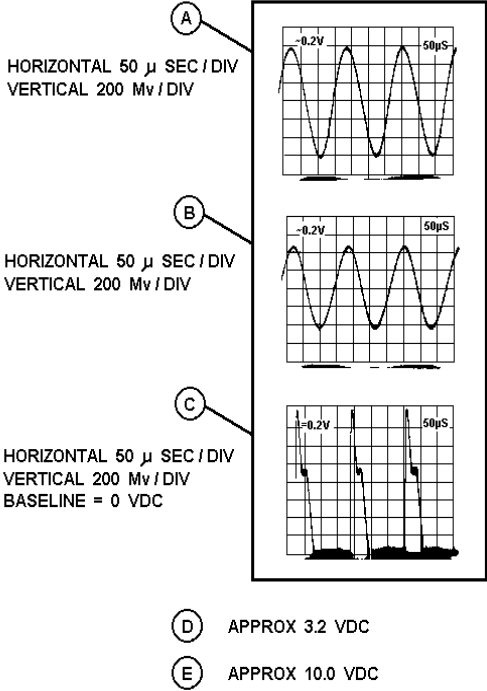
A

HORIZONTAL 50 μ SEC / DIV
VERTICAL 200 Mv / DIV

~0.2V
50μS

B

HORIZONTAL 50 μ SEC / DIV
VERTICAL 200 Mv / DIV

~0.2V
50μS

C

HORIZONTAL 50 μ SEC / DIV
VERTICAL 200 Mv / DIV
BASELINE = 0 VDC

=0.2V
50μS

D APPROX 3.2 VDC

E APPROX 10.0 VDC